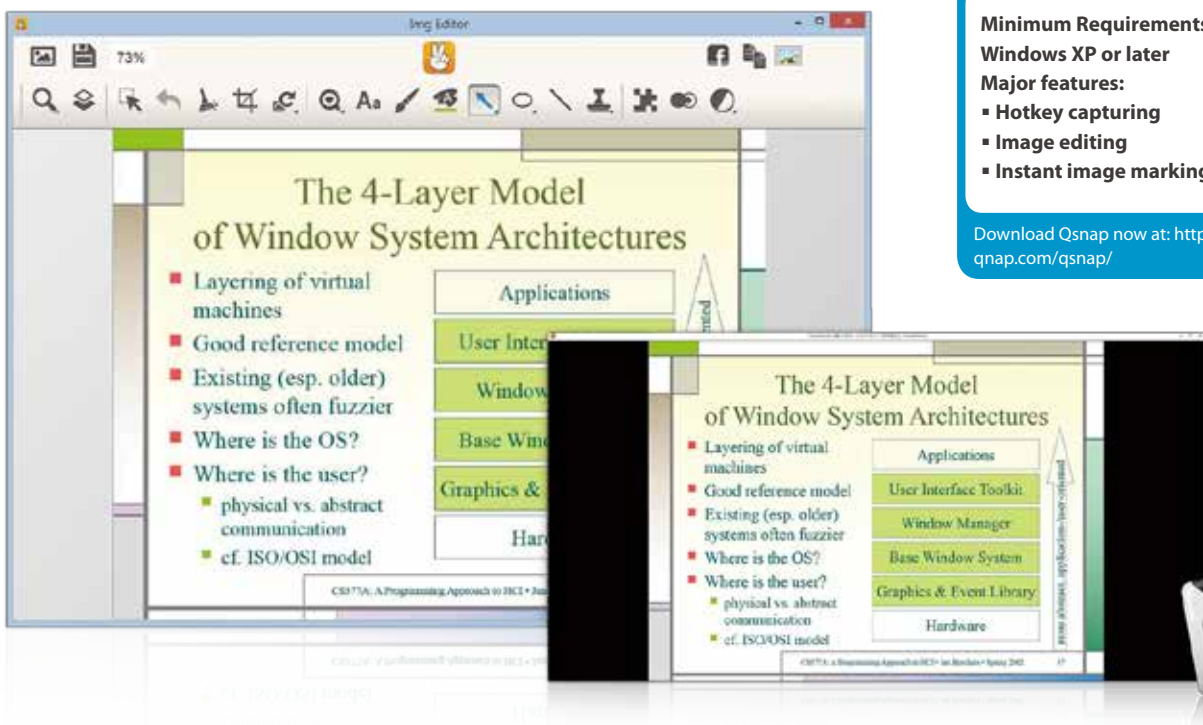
Minimum Requirements
Windows XP or later
Major features:
▪ Hotkey capturing
▪ Image editing
▪ Instant image marking

Download Qsnap now at: http
qnap.com/qsnap/

Img Editor

73%

The 4-Layer Model
of Window System Architectures

Layering of virtual machines
Good reference model
Existing (esp. older) systems often fuzzier
Where is the OS?
Where is the user?
physical vs. abstract communication
cf. ISO/OSI model

Applications
User Inter
Window
Base Win
Graphics &
Har

CS377A: A Programming Approach to HCI • Jan

The 4-Layer Model
of Window System Architectures

Layering of virtual machines
Good reference model
Existing (esp. older) systems often fuzzier
Where is the OS?
Where is the user?
physical vs. abstract communication
cf. ISO/OSI model

Applications
User Interface Toolkit
Window Manager
Base Window System
Graphics & Event Library
Hardware

CS377A: A Programming Approach to HCI • Jan Borchers • Spring 2002

17